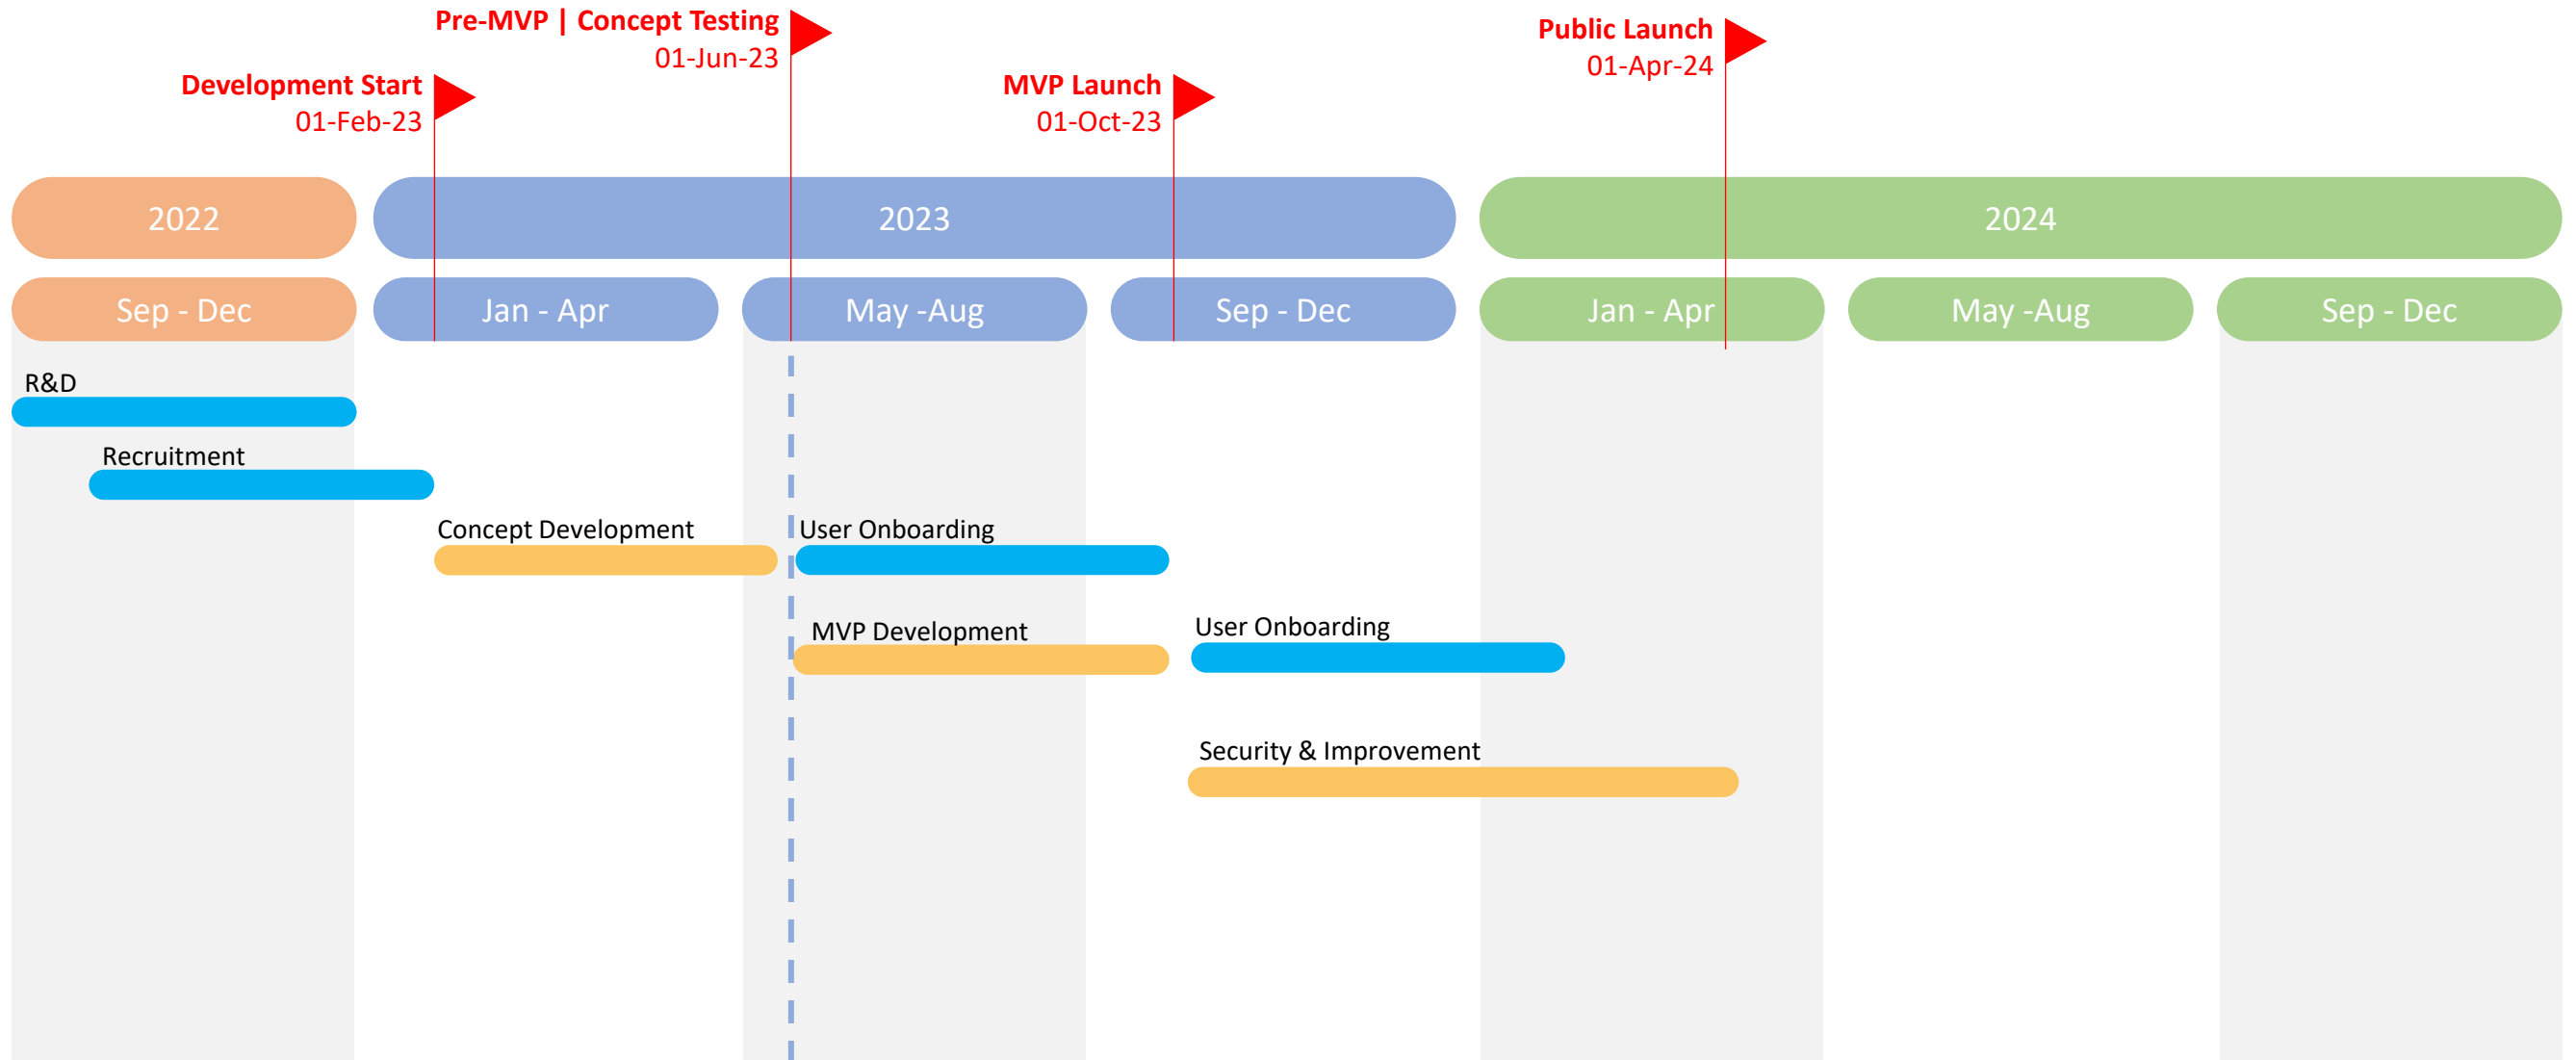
Pre-MVP | Concept Testing
01-Jun-23

Development Start
01-Feb-23

MVP Launch
01-Oct-23

Public Launch
01-Apr-24

2022

2023

2024

Sep - Dec

Jan - Apr

May -Aug

Sep - Dec

Jan - Apr

May -Aug

Sep - Dec

R&D

Recruitment

Concept Development

User Onboarding

MVP Development

User Onboarding

Security & Improvement